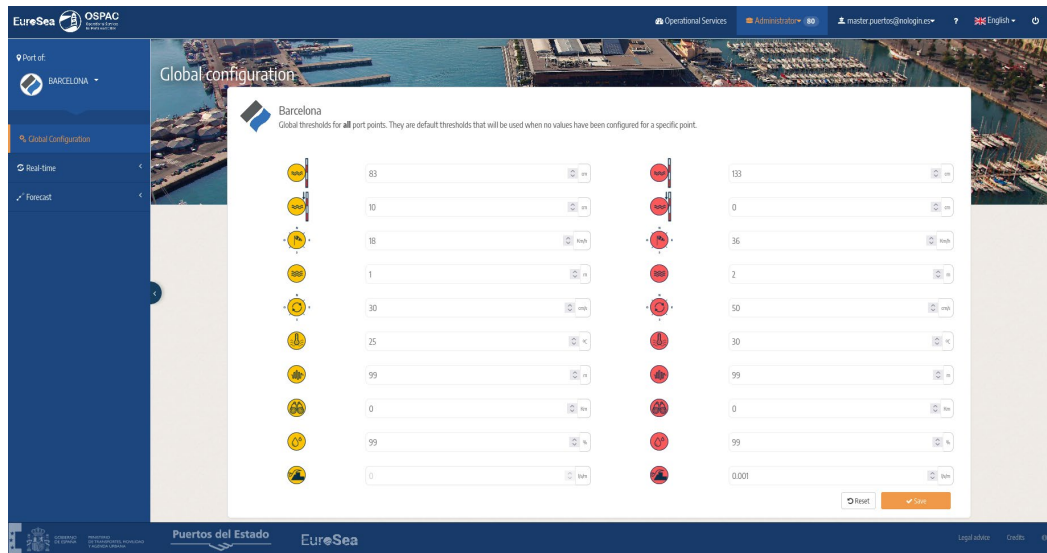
EuroSea OSPAC

Operational Services Administrator 80 master.puertos@nologin.es ? English

Port of:
BARCELONA

Global Configuration
Real-time
Forecast

Global configuration

Barcelona
Global thresholds for **all** port points. They are default thresholds that will be used when no values have been configured for a specific point.

| | | | |
|---|---|---|---|
| 83 | cm | 133 | cm |
| 10 | cm | 0 | cm |
| 18 | Km/h | 36 | Km/h |
| 1 | m | 2 | m |
| 30 | cm/s | 50 | cm/s |
| 25 | ºC | 30 | ºC |
| 99 | m | 99 | m |
| 0 | Km | 0 | Km |
| 99 | % | 99 | % |
| 0 | l/h/m | 0.001 | l/h/m |

Reset Save

GOBIERNO DE ESPAÑA MINISTERIO DE TRANSPORTES, MOVILIDAD Y AGENDA URBANA Puertos del Estado EuroSea

Legal advice Credits